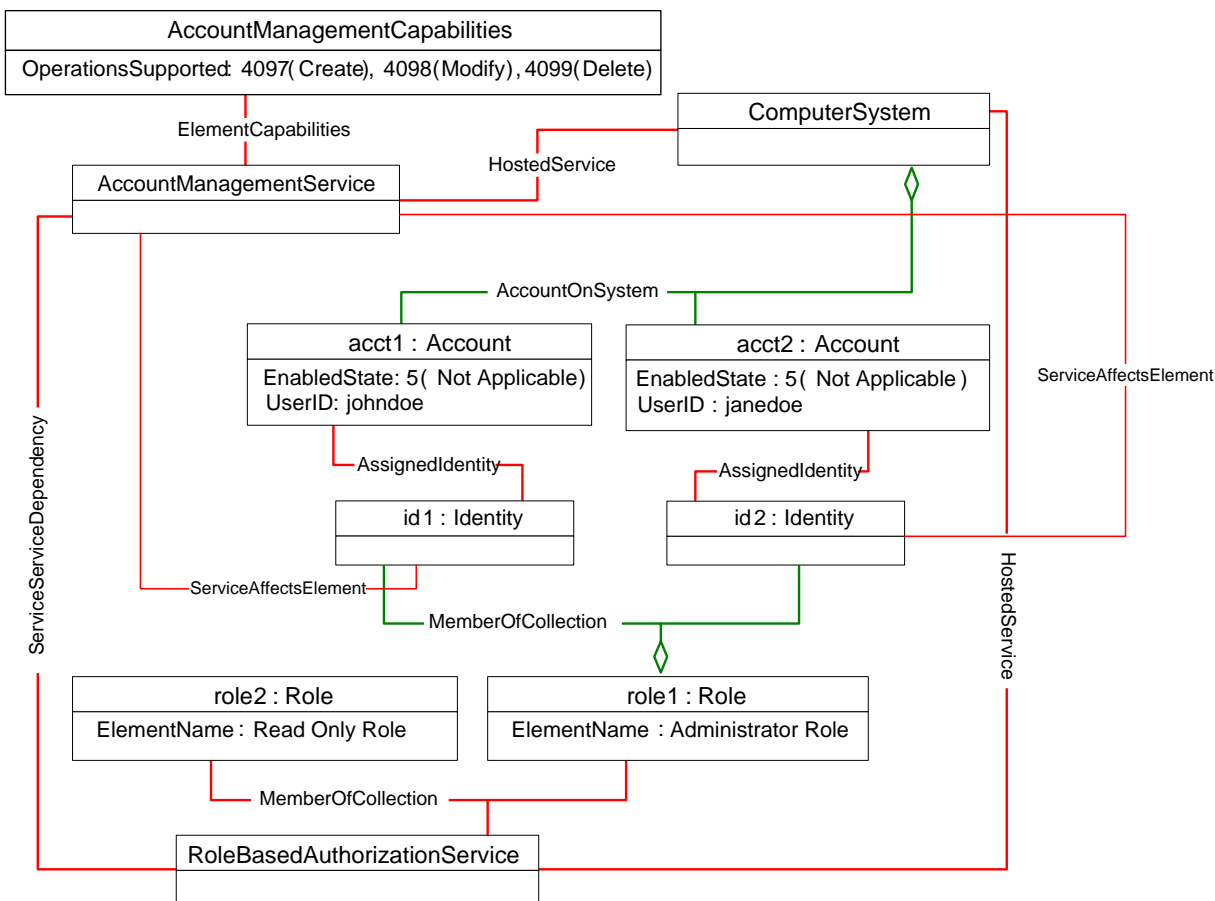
AccountManagementCapabilities

OperationsSupported: 4097( Create), 4098(Modify), 4099( Delete)

ElementCapabilities

ComputerSystem

HostedService

AccountManagementService

AccountOnSystem

acct1 : Account

EnabledState: 5( Not Applicable)
UserID: johndoe

acct2 : Account

EnabledState : 5( Not Applicable )
UserID : janedoe

ServiceAffectsElement

ServiceServiceDependency

AssignedIdentity

AssignedIdentity

id1 : Identity

id2 : Identity

HostedService

ServiceAffectsElement

MemberOfCollection

role2 : Role

ElementName : Read Only Role

role1 : Role

ElementName : Administrator Role

MemberOfCollection

RoleBasedAuthorizationService